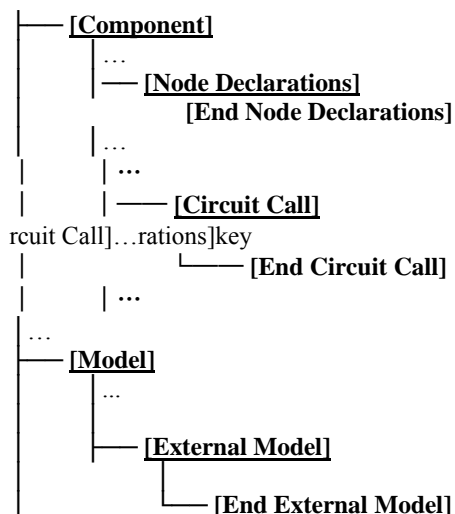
├── [Component]
│ …
│ ── [Node Declarations]
[End Node Declarations]
│ …
│ | …
│ | ─── [Circuit Call]
rcuit Call]…rations]key
│ └─── [End Circuit Call]
│ | …
…
── [Model]
...
── [External Model]
└─── [End External Model]